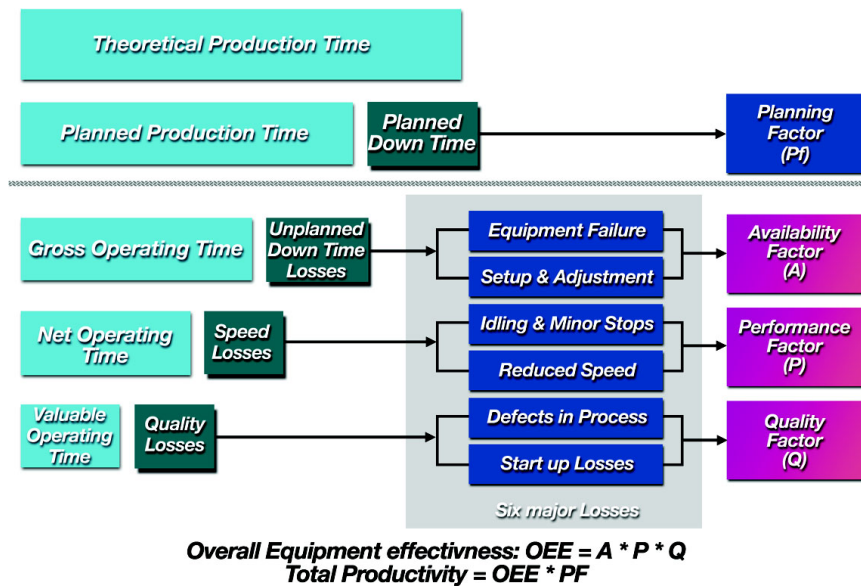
Theoretical Production Time

Planned Production Time

Planned Down Time

Planning Factor (Pf)

Gross Operating Time

Unplanned Down Time Losses

Equipment Failure

Setup & Adjustment

Availability Factor (A)

Net Operating Time

Speed Losses

Idling & Minor Stops

Reduced Speed

Performance Factor (P)

Valuable Operating Time

Quality Losses

Defects in Process

Start up Losses

Quality Factor (Q)

Six major Losses

Overall Equipment effectivness: OEE = A * P * Q
Total Productivity = OEE * PF